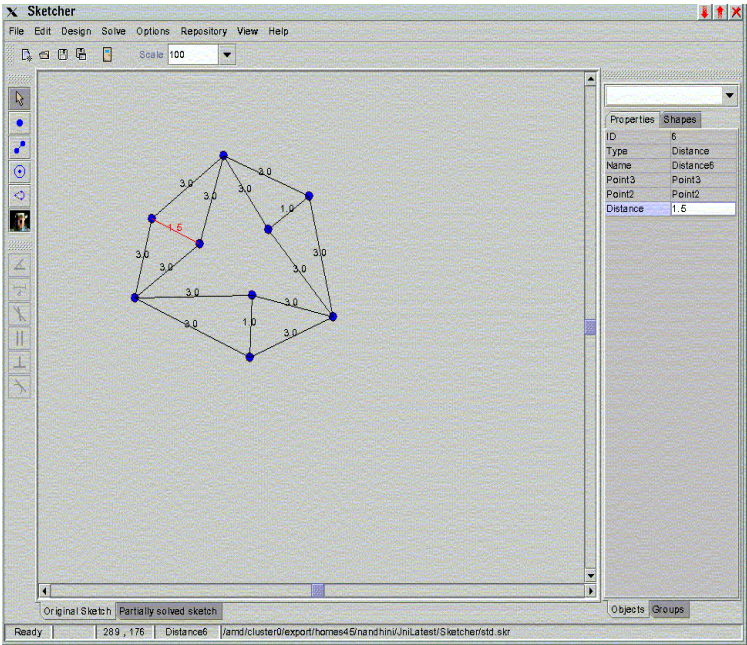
Sketcher

File Edit Design Solve Options Repository View Help

Scale 100

3.0
3.0
3.0
3.0
1.5
1.0
3.0
3.0
3.0
3.0
3.0
1.0
3.0
3.0

Properties Shapes

| ID | 6 |
|---|---|
| Type | Distance |
| Name | Distance6 |
| Point3 | Point3 |
| Point2 | Point2 |
| Distance | 1.5 |

Original Sketch Partially solved sketch

Objects Groups

Ready 289 , 176 Distance6 /amd/cluster0/export/homes45/nandhini/JniLatest/Sketcher/std.skr